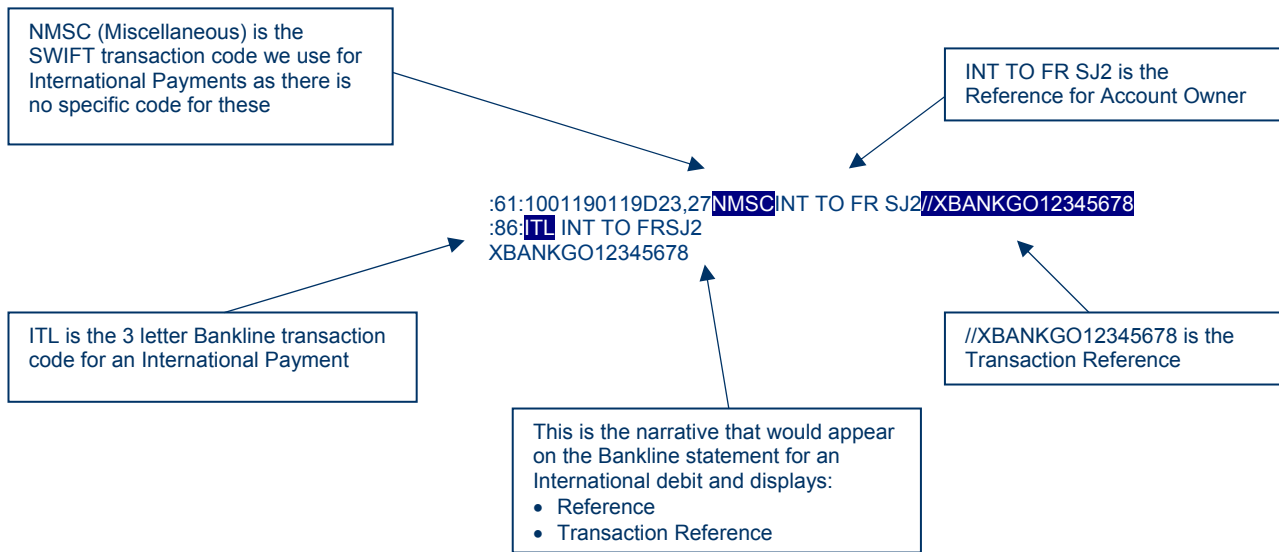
NMSC (Miscellaneous) is the SWIFT transaction code we use for International Payments as there is no specific code for these

INT TO FR SJ2 is the Reference for Account Owner

:61:1001190119D23,27NMSCINT TO FR SJ2//XBANKGO12345678
:86:ITL INT TO FRSJ2
XBANKGO12345678

ITL is the 3 letter Bankline transaction code for an International Payment

//XBANKGO12345678 is the Transaction Reference

This is the narrative that would appear on the Bankline statement for an International debit and displays:
- Reference
- Transaction Reference